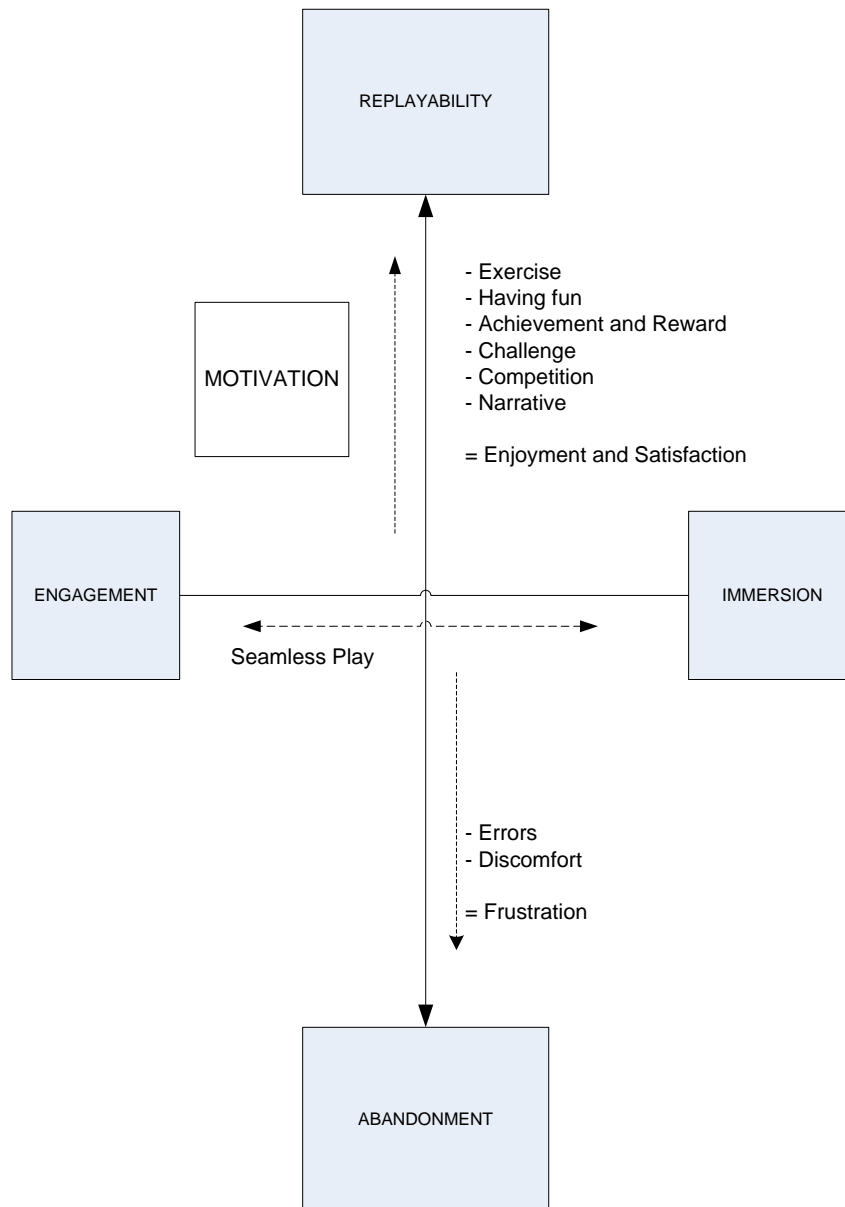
REPLAYABILITY

MOTIVATION

- Exercise
- Having fun
- Achievement and Reward
- Challenge
- Competition
- Narrative

= Enjoyment and Satisfaction

ENGAGEMENT

IMMERSION

Seamless Play

- Errors
- Discomfort

= Frustration

ABANDONMENT